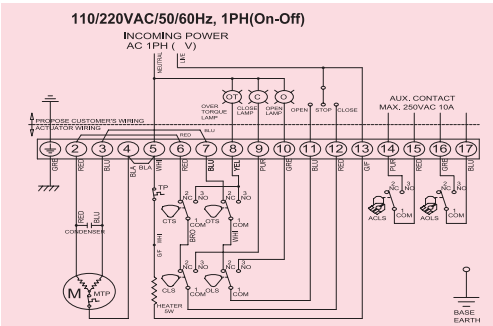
110/220VAC/50/60Hz, 1PH(On-Off)

INCOMING POWER
AC 1PH ( V)

NEUTRAL
LIVE

OT C O
OVER TORQUE LAMP
CLOSE LAMP
OPEN LAMP
OPEN STOP CLOSE

AUX. CONTACT
MAX. 250VAC 10A

PROPOSE CUSTOMER'S WIRING
ACTUATOR WIRING

RED
BLU

1 2 3 4 5 6 7 8 9 10 11 12 13 14 15 16 17

GRE BLU RED BLA BLA WHI RED BLU YEL PUR GRE BLU RED GF PUR GRE WHI BLU

RED BLU
CONDENSER

TP
CTS OTS
NC NO COM
BRO
WHI
GF
OLS
CLS
HEATER 5W

ACLS
AOLS

M MTP

BASE EARTH